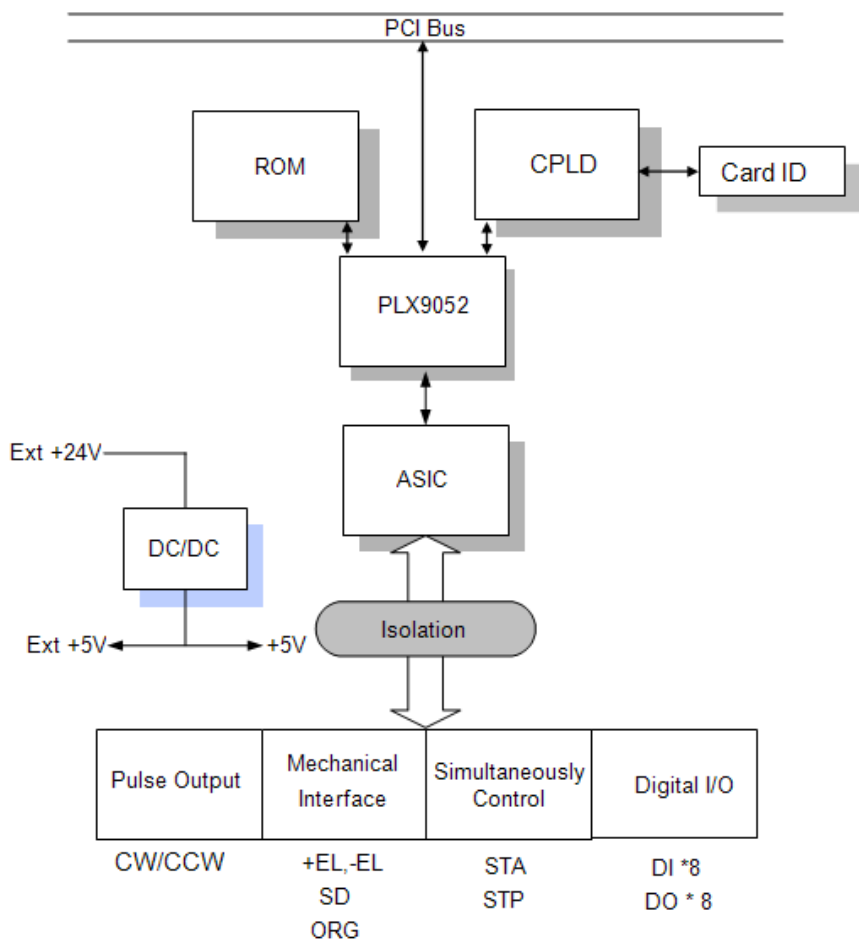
PCI Bus

ROM

CPLD

Card ID

PLX9052

ASIC

Ext +24V

DC/DC

Ext +5V

+5V

Isolation

Pulse Output

Mechanical Interface

Simultaneously Control

Digital I/O

CW/CCW

+EL,-EL
SD
ORG

STA
STP

DI *8
DO * 8